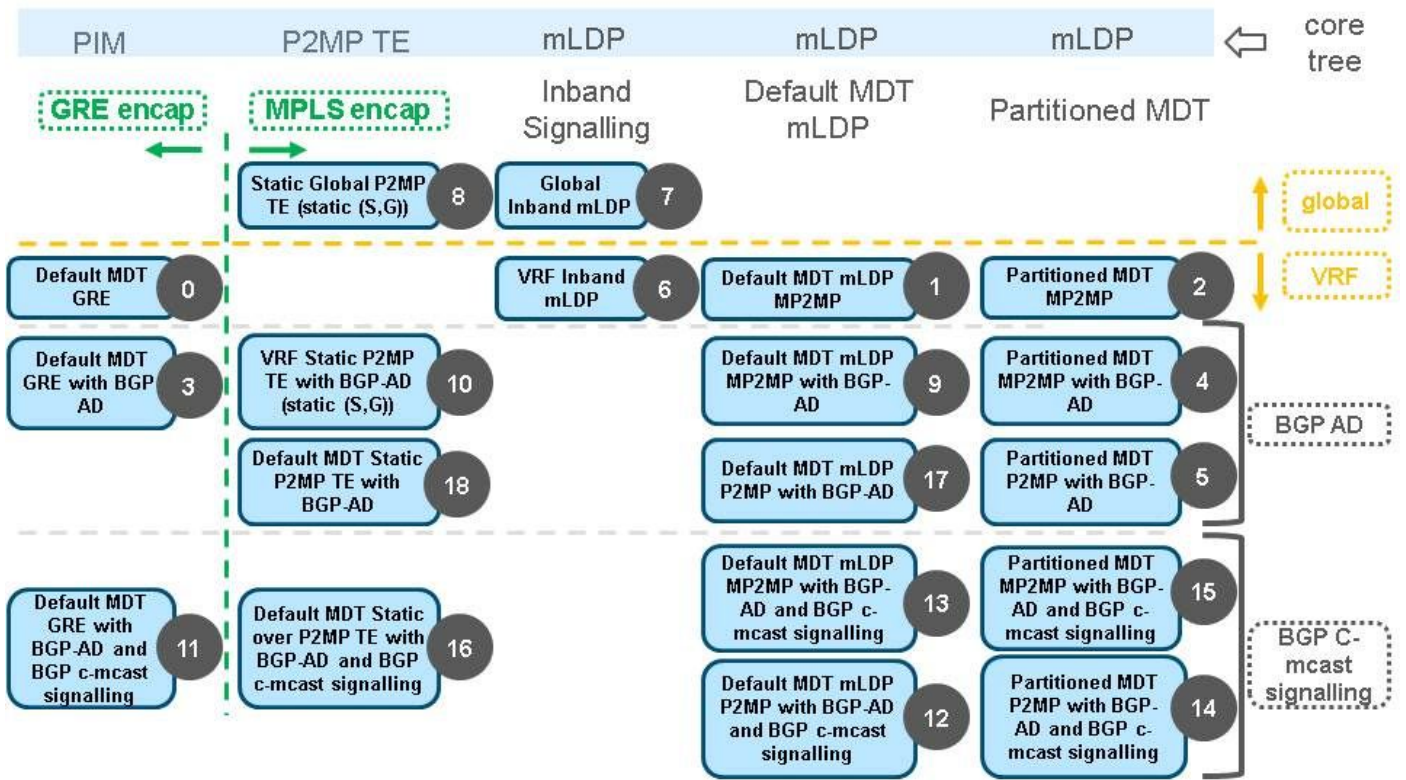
PIM

P2MP TE

mLDP

mLDP

mLDP

core tree

GRE encap

MPLS encap

Inband Signalling

Default MDT mLDP

Partitioned MDT

Static Global P2MP TE (static (S,G)) 8

Global Inband mLDP 7

global

Default MDT GRE 0

VRF Inband mLDP 6

Default MDT mLDP MP2MP 1

Partitioned MDT MP2MP 2

VRF

Default MDT GRE with BGP AD 3

VRF Static P2MP TE with BGP-AD (static (S,G)) 10

Default MDT mLDP MP2MP with BGP-AD 9

Partitioned MDT MP2MP with BGP-AD 4

BGP AD

Default MDT Static P2MP TE with BGP-AD 18

Default MDT mLDP P2MP with BGP-AD 17

Partitioned MDT P2MP with BGP-AD 5

Default MDT GRE with BGP-AD and BGP c-mcast signalling 11

Default MDT Static over P2MP TE with BGP-AD and BGP c-mcast signalling 16

Default MDT mLDP MP2MP with BGP-AD and BGP c-mcast signalling 13

Partitioned MDT MP2MP with BGP-AD and BGP c-mcast signalling 15

BGP C-mcast signalling

Default MDT mLDP P2MP with BGP-AD and BGP c-mcast signalling 12

Partitioned MDT P2MP with BGP-AD and BGP c-mcast signalling 14